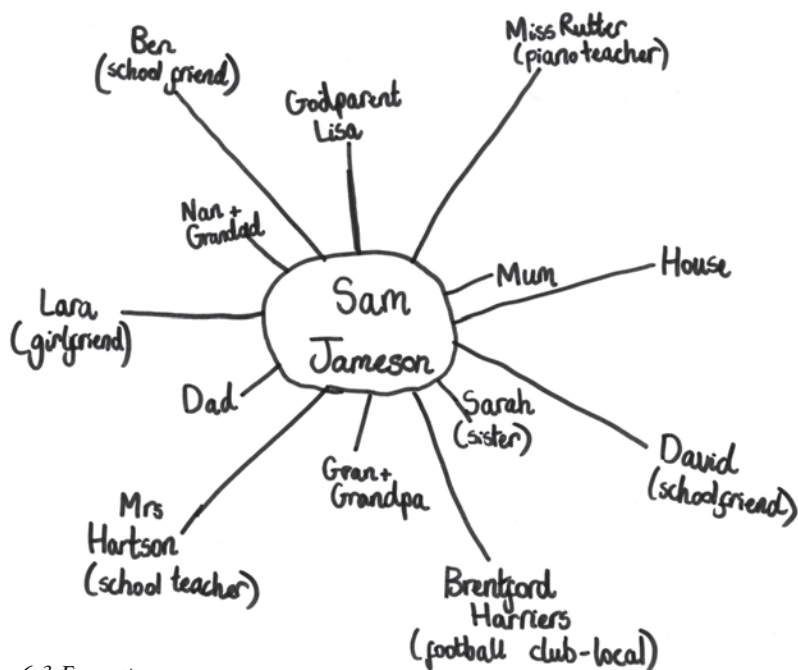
Ben (school friend)

Godparent Lisa

Miss Rutter (piano teacher)

Nan + Grandad

Mum

House

Lara (girlfriend)

Sam Jameson

Dad

Sarah (sister)

David (schoolfriend)

Gran + Grandpa

Mrs Hartson (school teacher)

Brentford Harriers (football club - local)

6.3 Ecomap